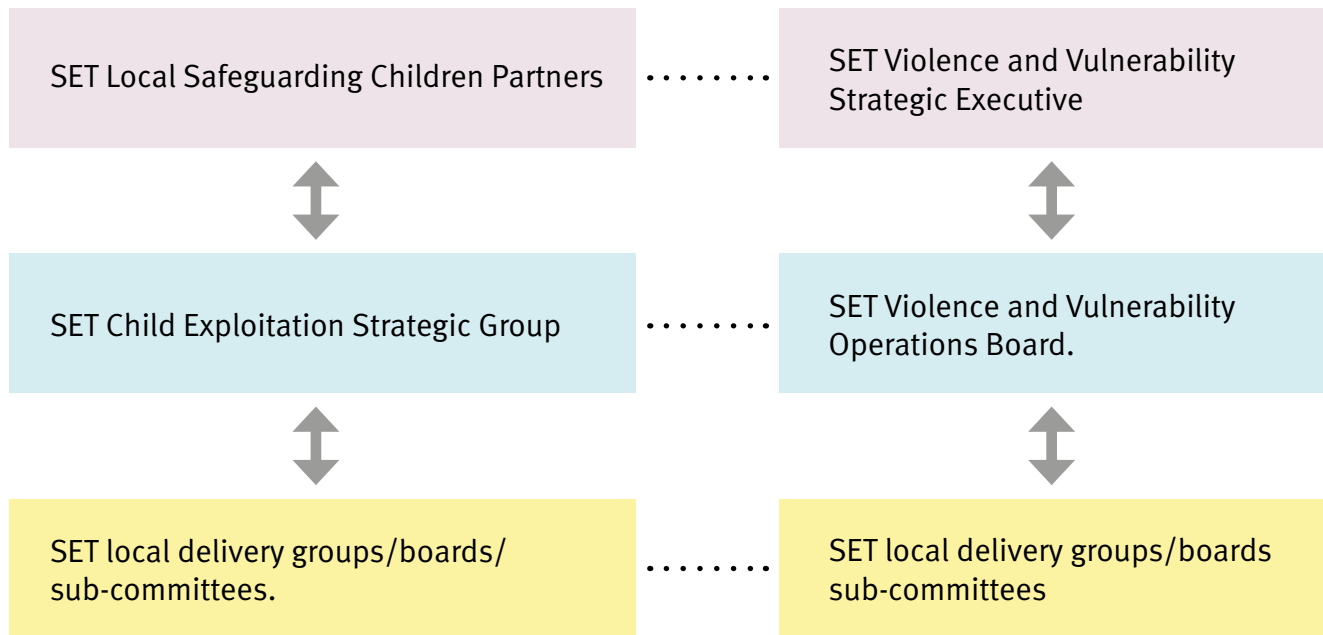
SET Local Safeguarding Children Partners

SET Violence and Vulnerability Strategic Executive

SET Child Exploitation Strategic Group

SET Violence and Vulnerability Operations Board.

SET local delivery groups/boards/ sub-committees.

SET local delivery groups/boards sub-committees